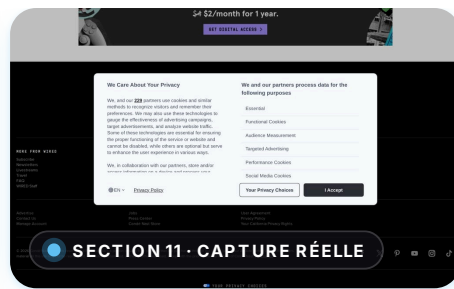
$4 $2/month for 1 year.

GET DIGITAL ACCESS >

We Care About Your Privacy

We, and our 229 partners use cookies and similar methods to recognize visitors and remember their preferences. We may also use these technologies to gauge the effectiveness of advertising campaigns, target advertisements, and analyze website traffic. Some of these technologies are essential for ensuring the proper functioning of the service or website and cannot be disabled, while others are optional but serve to enhance the user experience in various ways.

We, in collaboration with our partners, store and/or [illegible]

EN Privacy Policy

We and our partners process data for the following purposes

Essential

Functional Cookies

Audience Measurement

Targeted Advertising

Performance Cookies

Social Media Cookies

Your Privacy Choices

I Accept

MORE FROM WIRED

SECTION 11 · CAPTURE RÉELLE

YOUR PRIVACY CHOICES